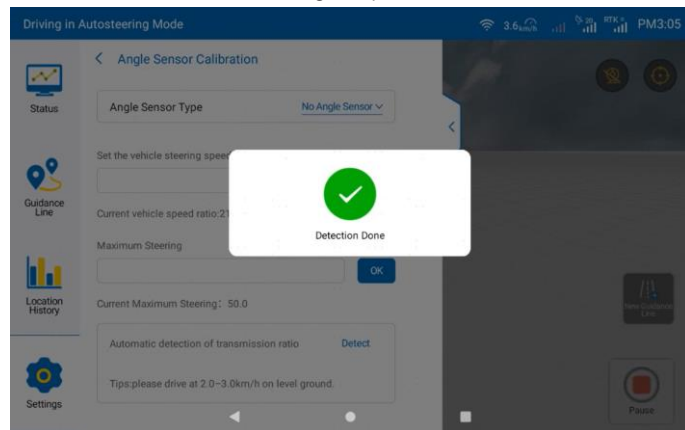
Driving in Autosteering Mode

3.6 km/h

RTK

PM3:05

Status

Guidance Line

Location History

Settings

< Angle Sensor Calibration

Angle Sensor Type

No Angle Sensor

Set the vehicle steering spee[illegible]

Current vehicle speed ratio:2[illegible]

Maximum Steering

OK

Current Maximum Steering: 50.0

Automatic detection of transmission ratio

Detect

Tips:please drive at 2.0~3.0km/h on level ground.

Detection Done

New Guidance Line

Pause